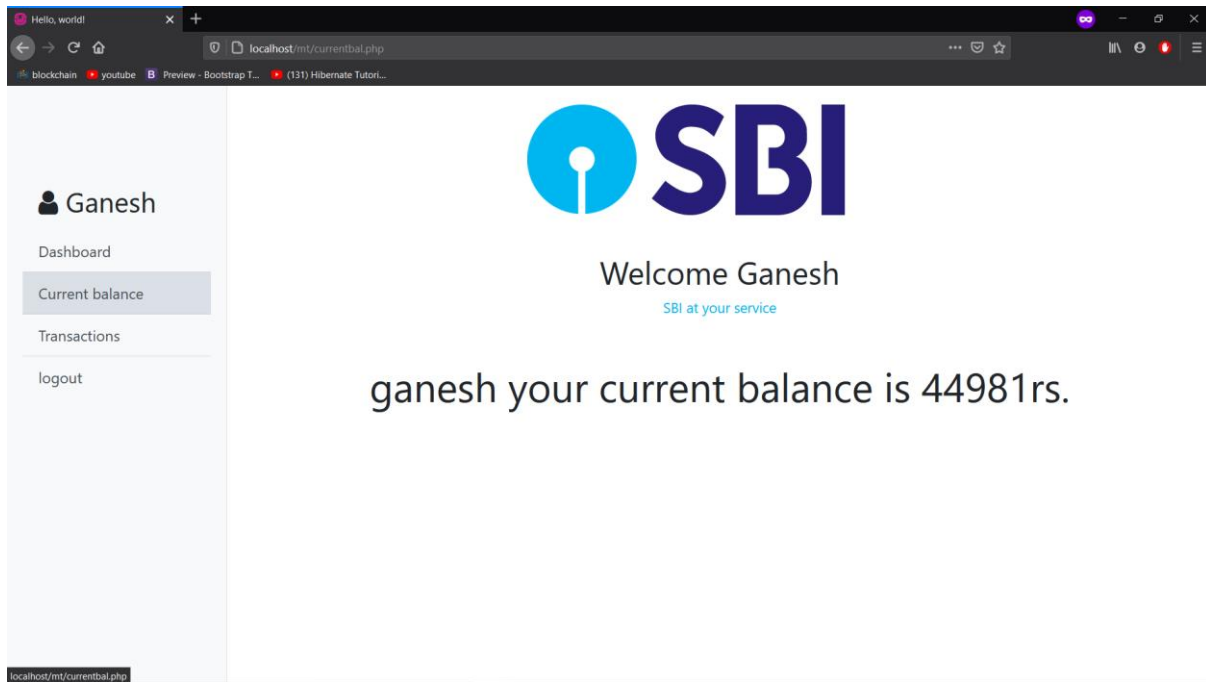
Hello, world!

localhost/mt/currentbal.php

blockchain youtube B Preview - Bootstrap T... (131) Hibernate Tutori...

SBI

Ganesh

Dashboard

Current balance

Transactions

logout

Welcome Ganesh

SBI at your service

ganesh your current balance is 44981rs.

localhost/mt/currentbal.php